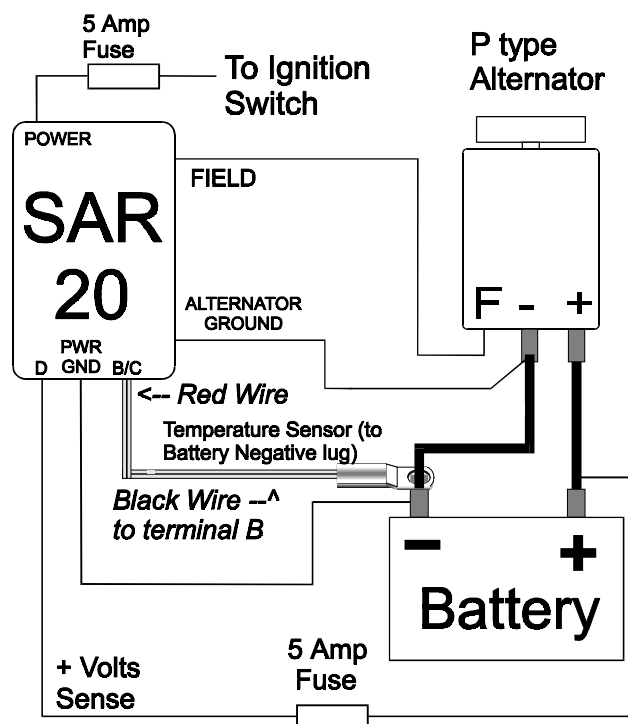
5 Amp Fuse

To Ignition Switch

P type Alternator

POWER

SAR 20

FIELD

ALTERNATOR GROUND

F - +

PWR
D GND B/C

<-- Red Wire

Temperature Sensor (to Battery Negative lug)

Black Wire --^
to terminal B

- +

Battery

+ Volts Sense

5 Amp Fuse